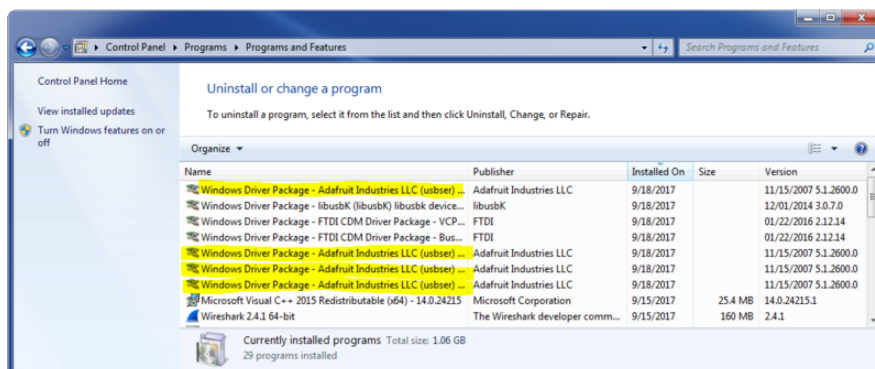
Control Panel ▸ Programs ▸ Programs and Features

Search Programs and Features

Control Panel Home

View installed updates

Turn Windows features on or off

Uninstall or change a program

To uninstall a program, select it from the list and then click Uninstall, Change, or Repair.

Organize ▾

| Name | Publisher | Installed On | Size | Version |
|---|---|---|---|---|
| Windows Driver Package - Adafruit Industries LLC (usbser) ... | Adafruit Industries LLC | 9/18/2017 | | 11/15/2007 5.1.2600.0 |
| Windows Driver Package - libusbK (libusbK) libusbK device... | libusbK | 9/18/2017 | | 12/01/2014 3.0.7.0 |
| Windows Driver Package - FTDI CDM Driver Package - VCP... | FTDI | 9/18/2017 | | 01/22/2016 2.12.14 |
| Windows Driver Package - FTDI CDM Driver Package - Bus... | FTDI | 9/18/2017 | | 01/22/2016 2.12.14 |
| Windows Driver Package - Adafruit Industries LLC (usbser) ... | Adafruit Industries LLC | 9/18/2017 | | 11/15/2007 5.1.2600.0 |
| Windows Driver Package - Adafruit Industries LLC (usbser) ... | Adafruit Industries LLC | 9/18/2017 | | 11/15/2007 5.1.2600.0 |
| Windows Driver Package - Adafruit Industries LLC (usbser) ... | Adafruit Industries LLC | 9/18/2017 | | 11/15/2007 5.1.2600.0 |
| Microsoft Visual C++ 2015 Redistributable (x64) - 14.0.24215 | Microsoft Corporation | 9/15/2017 | 25.4 MB | 14.0.24215.1 |
| Wireshark 2.4.1 64-bit | The Wireshark developer comm... | 9/15/2017 | 160 MB | 2.4.1 |

Currently installed programs Total size: 1.06 GB
29 programs installed